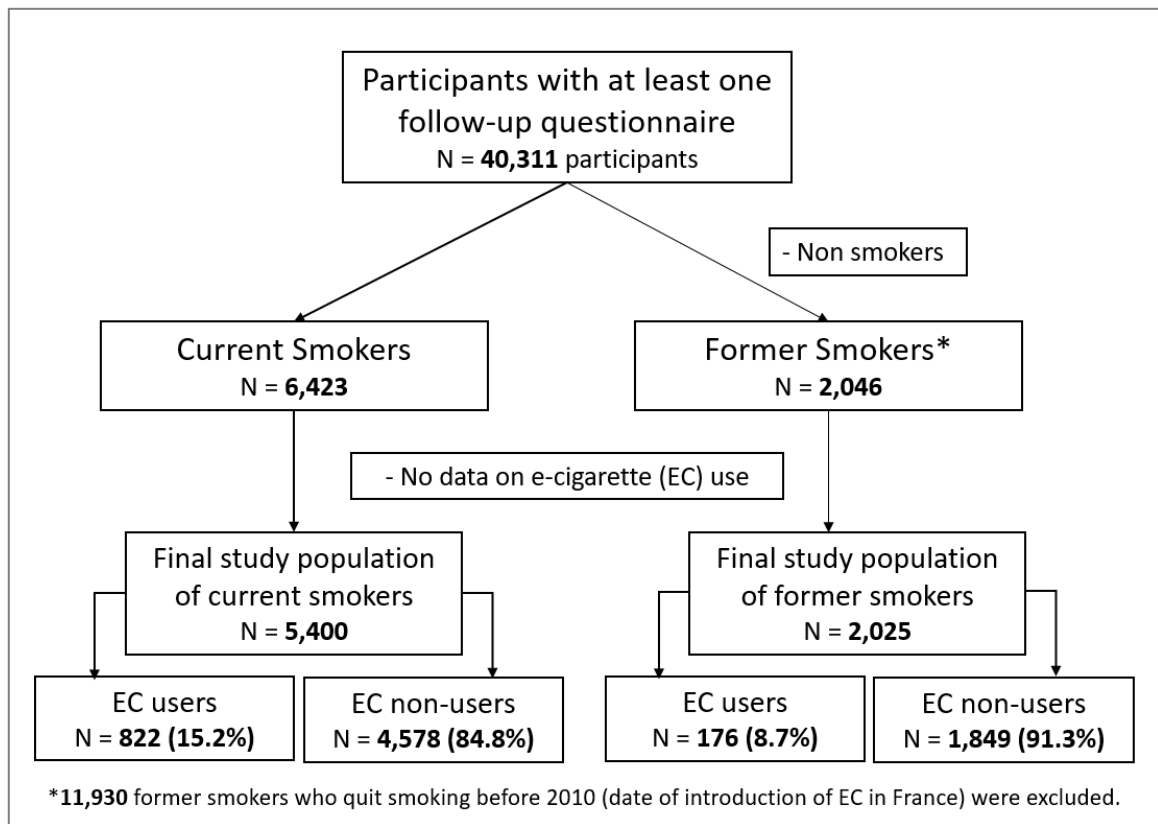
Participants with at least one follow-up questionnaire
N = 40,311 participants

- Non smokers

Current Smokers
N = 6,423

Former Smokers*
N = 2,046

- No data on e-cigarette (EC) use

Final study population of current smokers
N = 5,400

Final study population of former smokers
N = 2,025

EC users
N = 822 (15.2%)

EC non-users
N = 4,578 (84.8%)

EC users
N = 176 (8.7%)

EC non-users
N = 1,849 (91.3%)

*11,930 former smokers who quit smoking before 2010 (date of introduction of EC in France) were excluded.